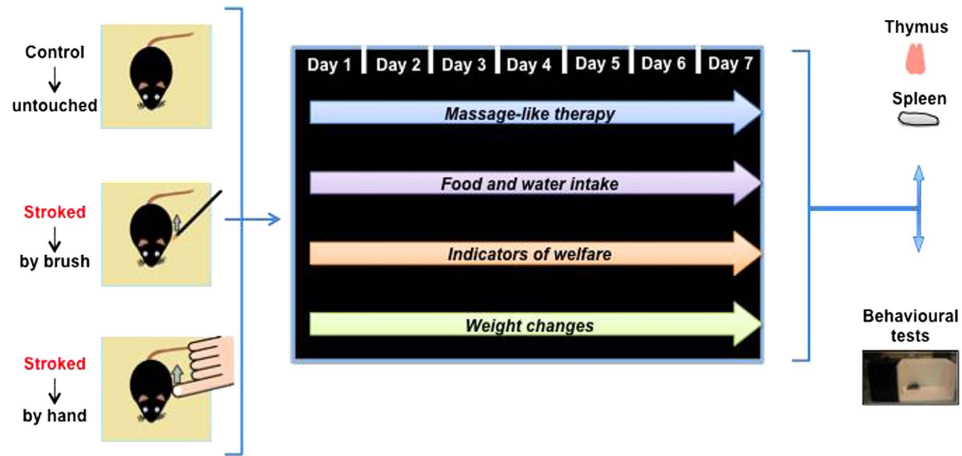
Control
↓
untouched

Stroked
↓
by brush

Stroked
↓
by hand

Day 1 | Day 2 | Day 3 | Day 4 | Day 5 | Day 6 | Day 7

Massage-like therapy

Food and water intake

Indicators of welfare

Weight changes

Thymus

Spleen

Behavioural tests